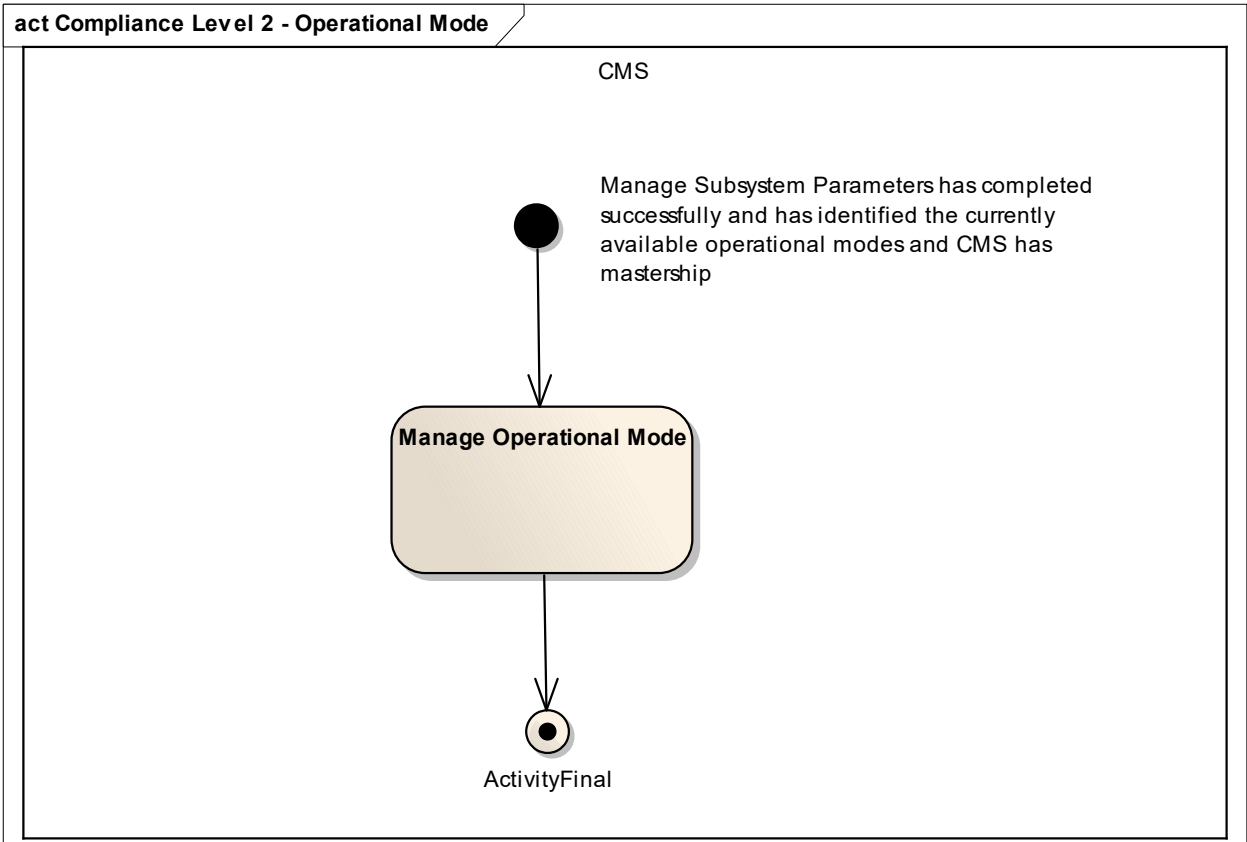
act Compliance Level 2 - Operational Mode

CMS

Manage Subsystem Parameters has completed successfully and has identified the currently available operational modes and CMS has mastership

Manage Operational Mode

ActivityFinal